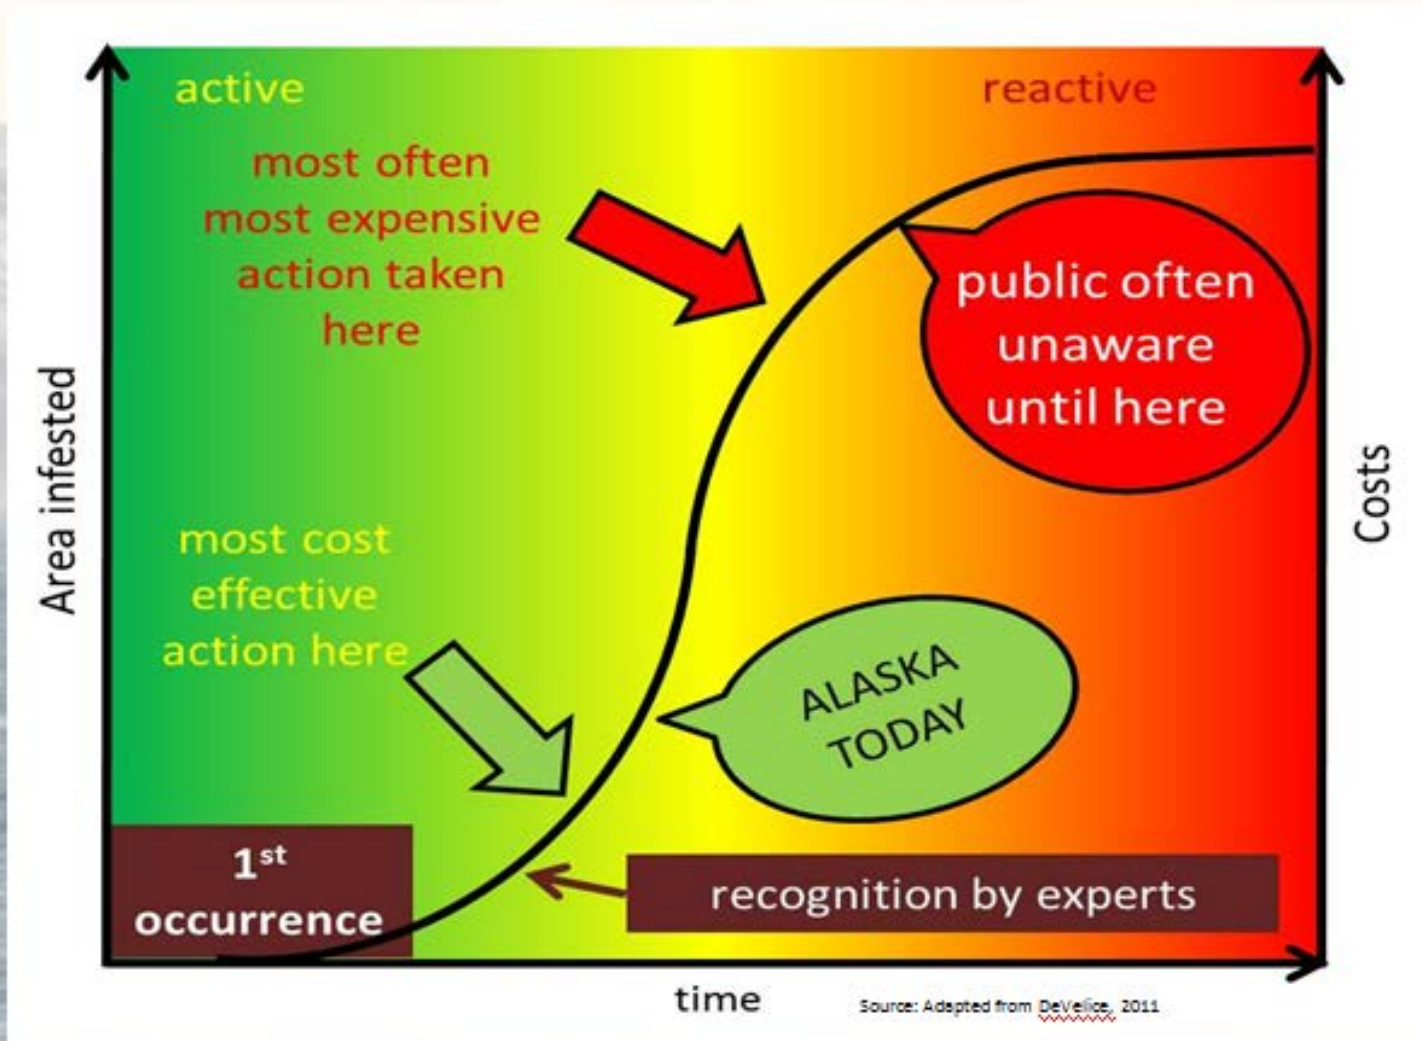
active

reactive

most often most expensive action taken here

public often unaware until here

Area infested

Costs

most cost effective action here

ALASKA TODAY

$1^{st}$ occurrence

recognition by experts

time

Source: Adapted from DeVelice, 2011